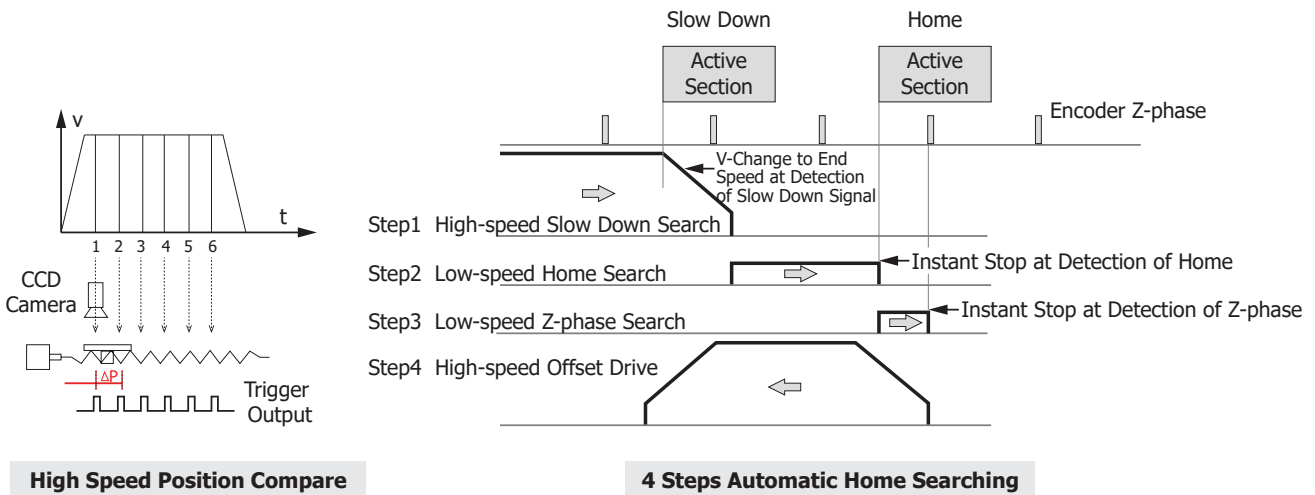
v

t

1 2 3 4 5 6

CCD Camera

ΔP

Trigger Output

High Speed Position Compare

Slow Down

Home

Active Section

Active Section

Encoder Z-phase

V-Change to End Speed at Detection of Slow Down Signal

Step1 High-speed Slow Down Search

Step2 Low-speed Home Search

Instant Stop at Detection of Home

Step3 Low-speed Z-phase Search

Instant Stop at Detection of Z-phase

Step4 High-speed Offset Drive

4 Steps Automatic Home Searching